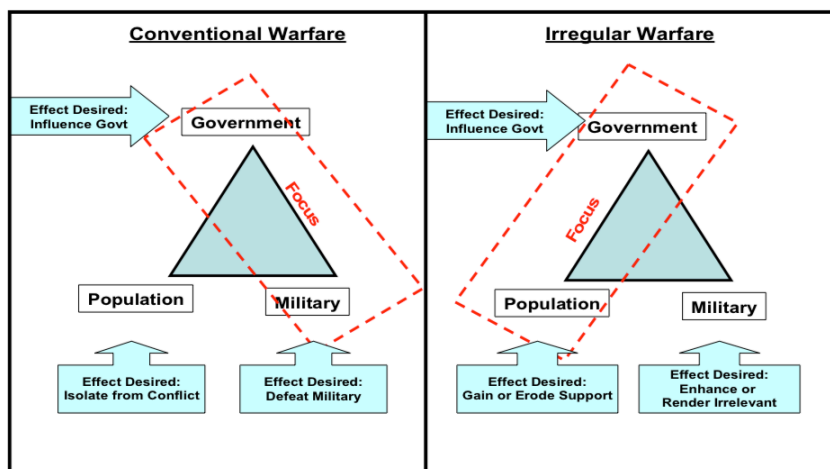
Conventional Warfare

Effect Desired: Influence Govt

Government

Focus

Population

Military

Effect Desired: Isolate from Conflict

Effect Desired: Defeat Military

Irregular Warfare

Effect Desired: Influence Govt

Government

Focus

Population

Military

Effect Desired: Gain or Erode Support

Effect Desired: Enhance or Render Irrelevant